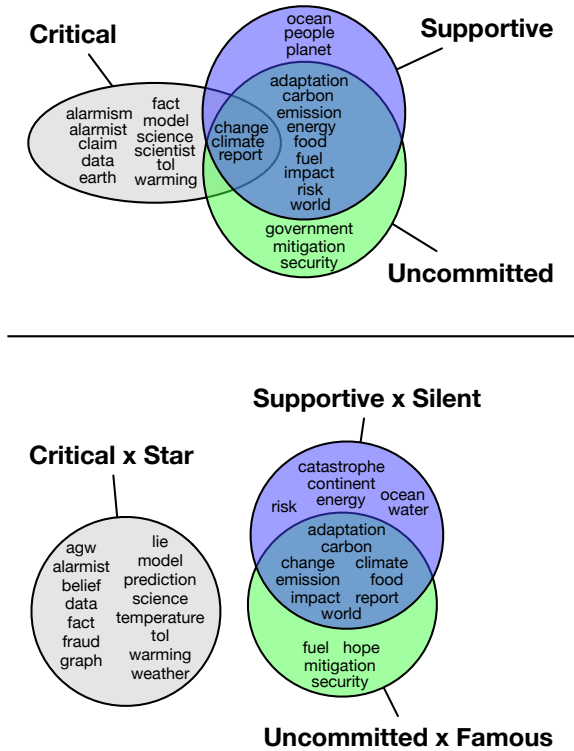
Critical

Supportive

ocean
people
planet

alarmism
alarmist
claim
data
earth

fact
model
science
scientist
tol
warming

change
climate
report

adaptation
carbon
emission
energy
food
fuel
impact
risk
world

government
mitigation
security

Uncommitted

Supportive x Silent

Critical x Star

agw
alarmist
belief
data
fact
fraud
graph

lie
model
prediction
science
temperature
tol
warming
weather

catastrophe
continent
energy

risk

ocean
water

adaptation
carbon
change
climate
emission
food
impact
report
world

fuel hope
mitigation
security

Uncommitted x Famous